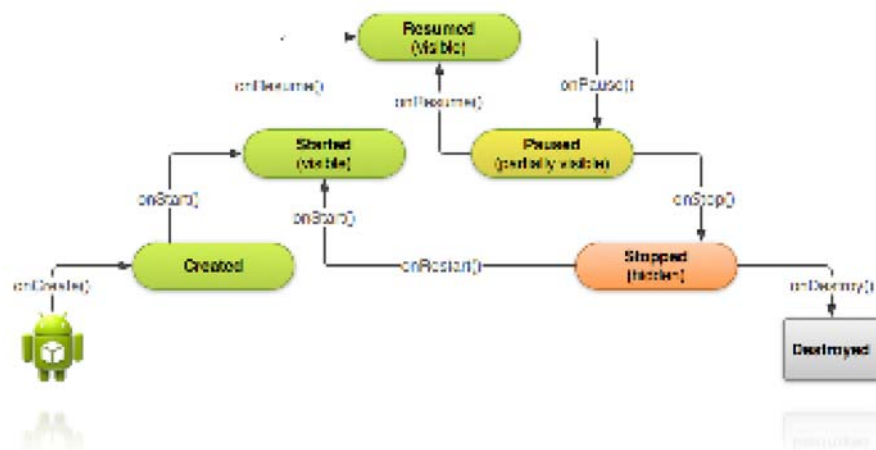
Resumed
(visible)

onResume()

onResume()

onPause()

Started
(visible)

Paused
(partially visible)

onStart()

onStart()

onStop()

Created

onRestart()

Stopped
(hidden)

onCreate()

onDestroy()

Destroyed